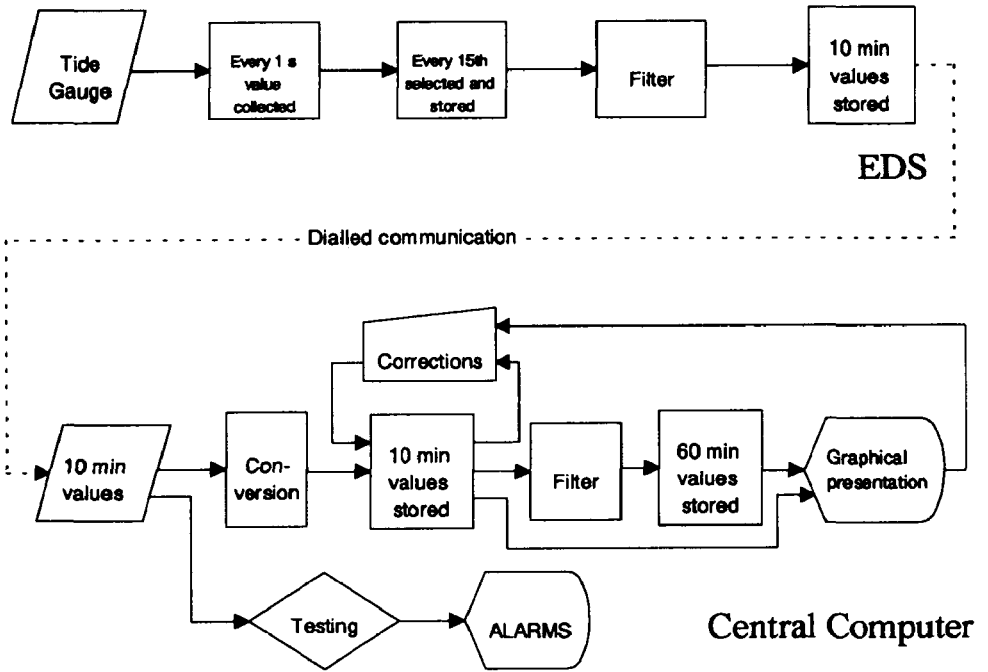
Tide Gauge

Every 1 s value collected

Every 15th selected and stored

Filter

10 min values stored

EDS

Dialled communication

Corrections

10 min values

Con-version

10 min values stored

Filter

60 min values stored

Graphical presentation

Testing

ALARMS

Central Computer